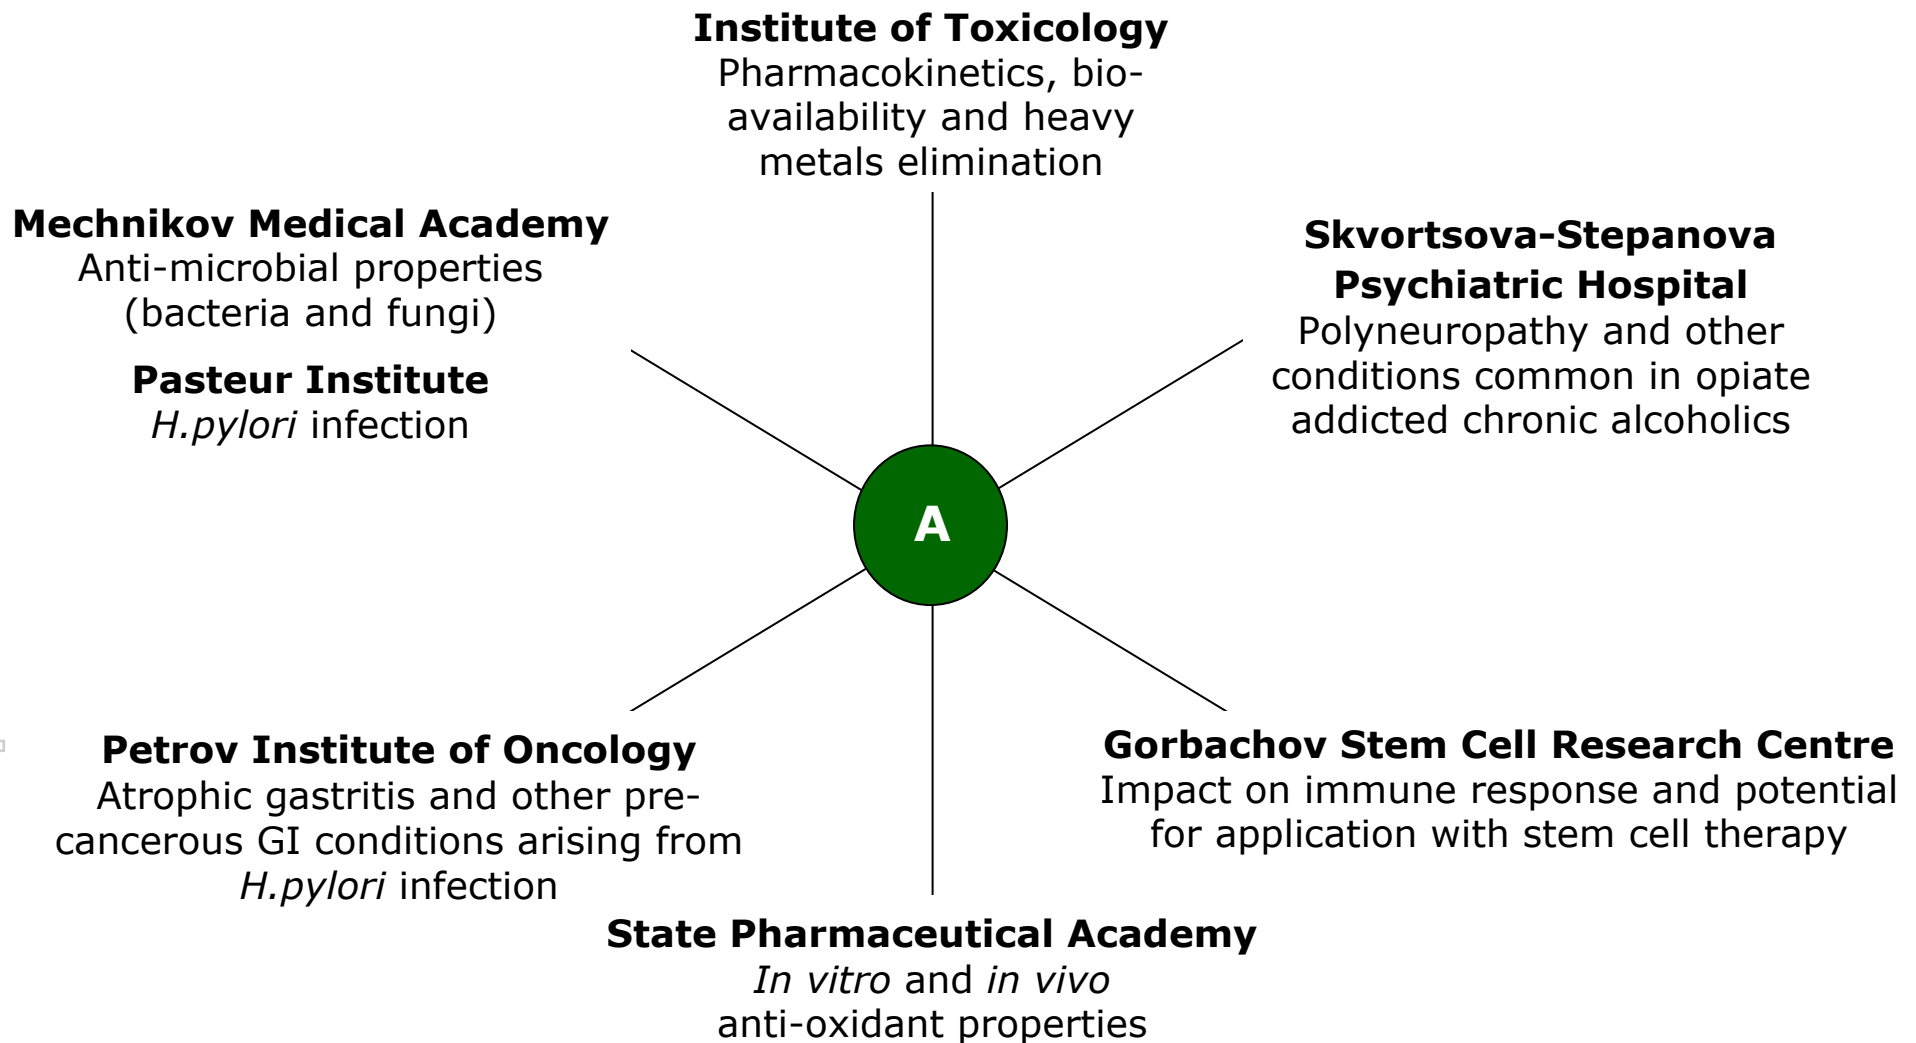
**Institute of Toxicology**
Pharmacokinetics, bioavailability and heavy metals elimination

**Mechnikov Medical Academy**
Anti-microbial properties (bacteria and fungi)

**Pasteur Institute**
*H.pylori* infection

**Skvortsova-Stepanova Psychiatric Hospital**
Polyneuropathy and other conditions common in opiate addicted chronic alcoholics

A

**Petrov Institute of Oncology**
Atrophic gastritis and other precancerous GI conditions arising from *H.pylori* infection

**Gorbachov Stem Cell Research Centre**
Impact on immune response and potential for application with stem cell therapy

**State Pharmaceutical Academy**
*In vitro* and *in vivo* anti-oxidant properties